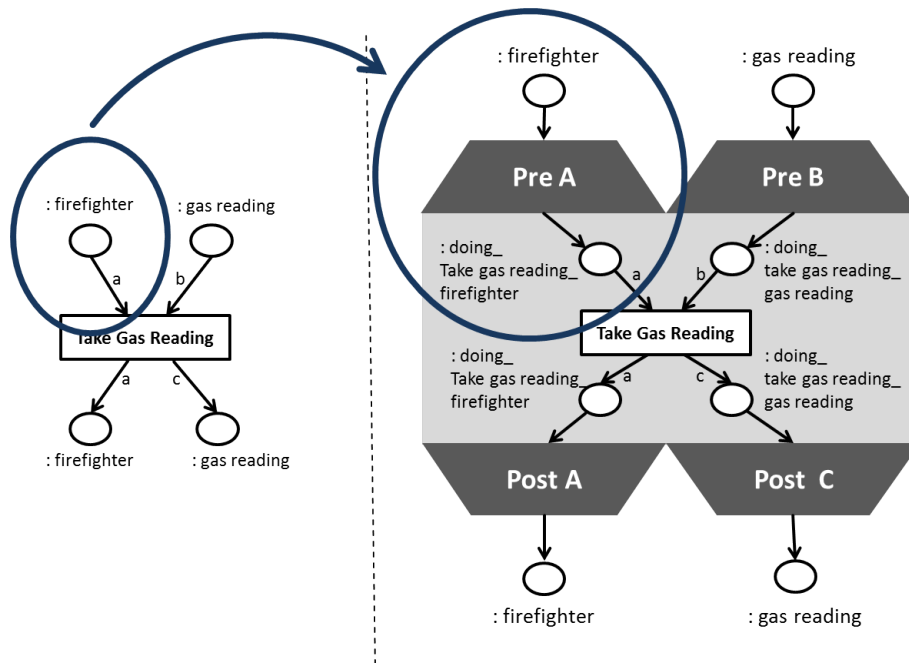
: firefighter

: gas reading

a

b

Take Gas Reading

a

c

: firefighter

: gas reading

: firefighter

: gas reading

Pre A

Pre B

: doing_ Take gas reading_ firefighter

a

b

: doing_ take gas reading_ gas reading

Take Gas Reading

: doing_ Take gas reading_ firefighter

a

c

: doing_ take gas reading_ gas reading

Post A

Post C

: firefighter

: gas reading